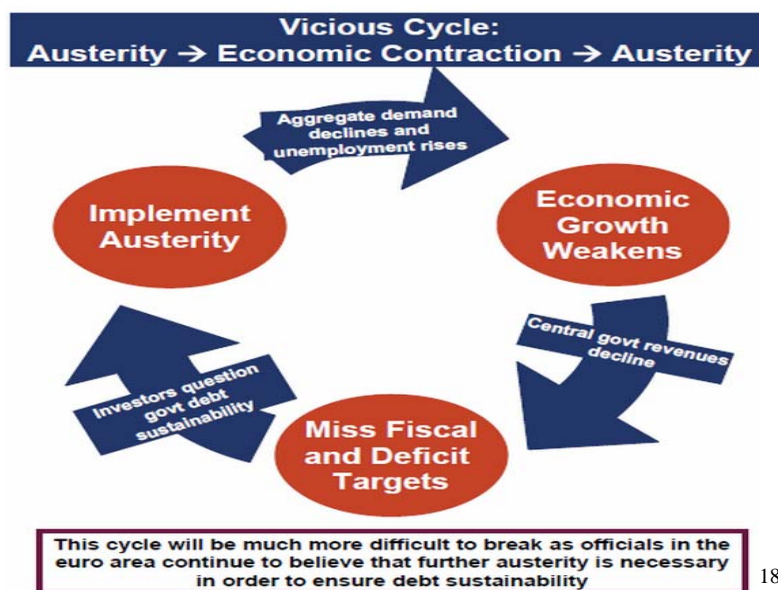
Vicious Cycle:
Austerity → Economic Contraction → Austerity

Aggregate demand declines and unemployment rises

Economic Growth Weakens

Central govt revenues decline

Miss Fiscal and Deficit Targets

Investors question govt debt sustainability

Implement Austerity

This cycle will be much more difficult to break as officials in the euro area continue to believe that further austerity is necessary in order to ensure debt sustainability

18